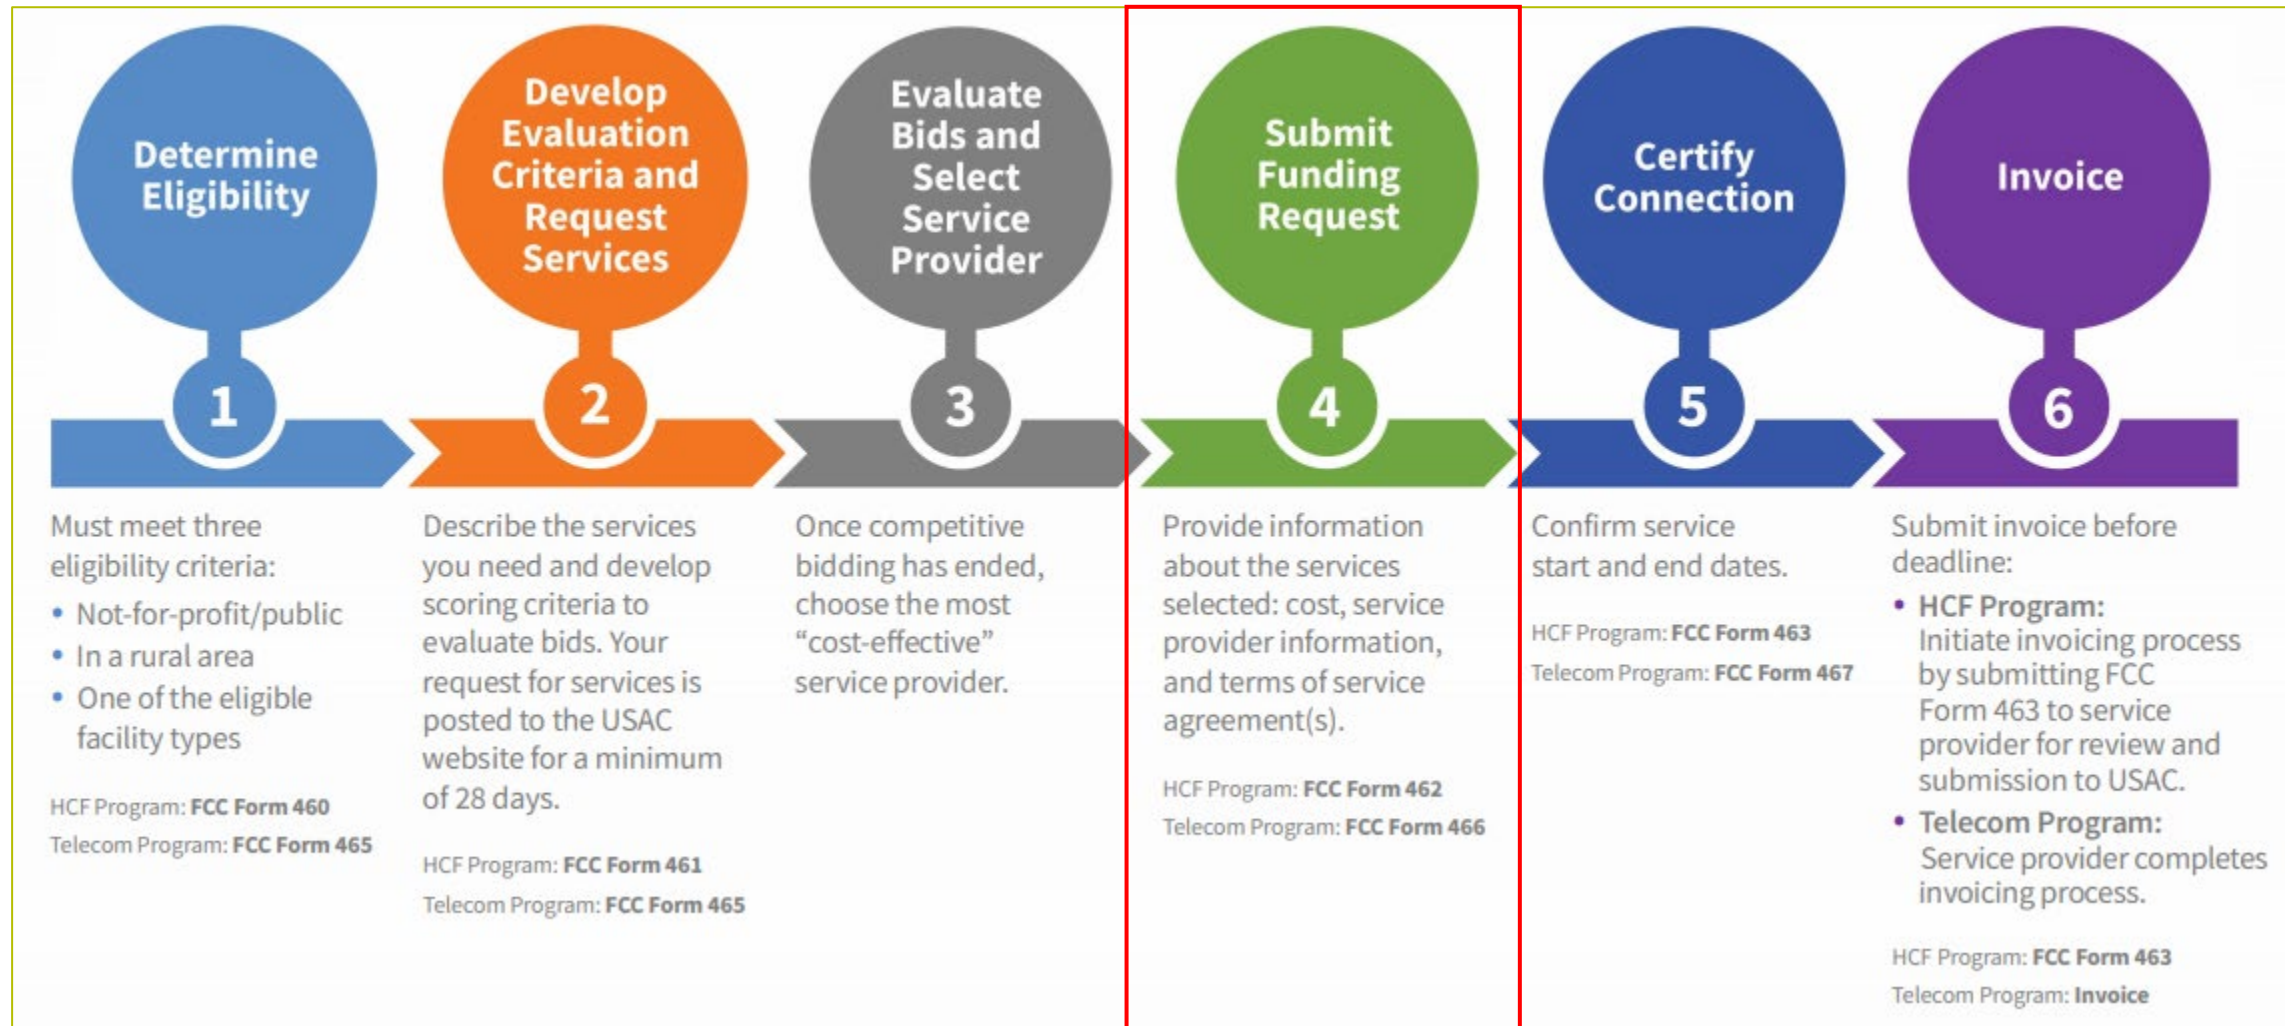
Determine Eligibility

1

Must meet three eligibility criteria:

- Not-for-profit/public
- In a rural area
- One of the eligible facility types

HCF Program: FCC Form 460

Telecom Program: FCC Form 465

Develop Evaluation Criteria and Request Services

2

Describe the services you need and develop scoring criteria to evaluate bids. Your request for services is posted to the USAC website for a minimum of 28 days.

HCF Program: FCC Form 461

Telecom Program: FCC Form 465

Evaluate Bids and Select Service Provider

3

Once competitive bidding has ended, choose the most "cost-effective" service provider.

Submit Funding Request

4

Provide information about the services selected: cost, service provider information, and terms of service agreement(s).

HCF Program: FCC Form 462

Telecom Program: FCC Form 466

Certify Connection

5

Confirm service start and end dates.

HCF Program: FCC Form 463

Telecom Program: FCC Form 467

Invoice

6

Submit invoice before deadline:

- HCF Program: Initiate invoicing process by submitting FCC Form 463 to service provider for review and submission to USAC.
- Telecom Program: Service provider completes invoicing process.

HCF Program: FCC Form 463

Telecom Program: Invoice